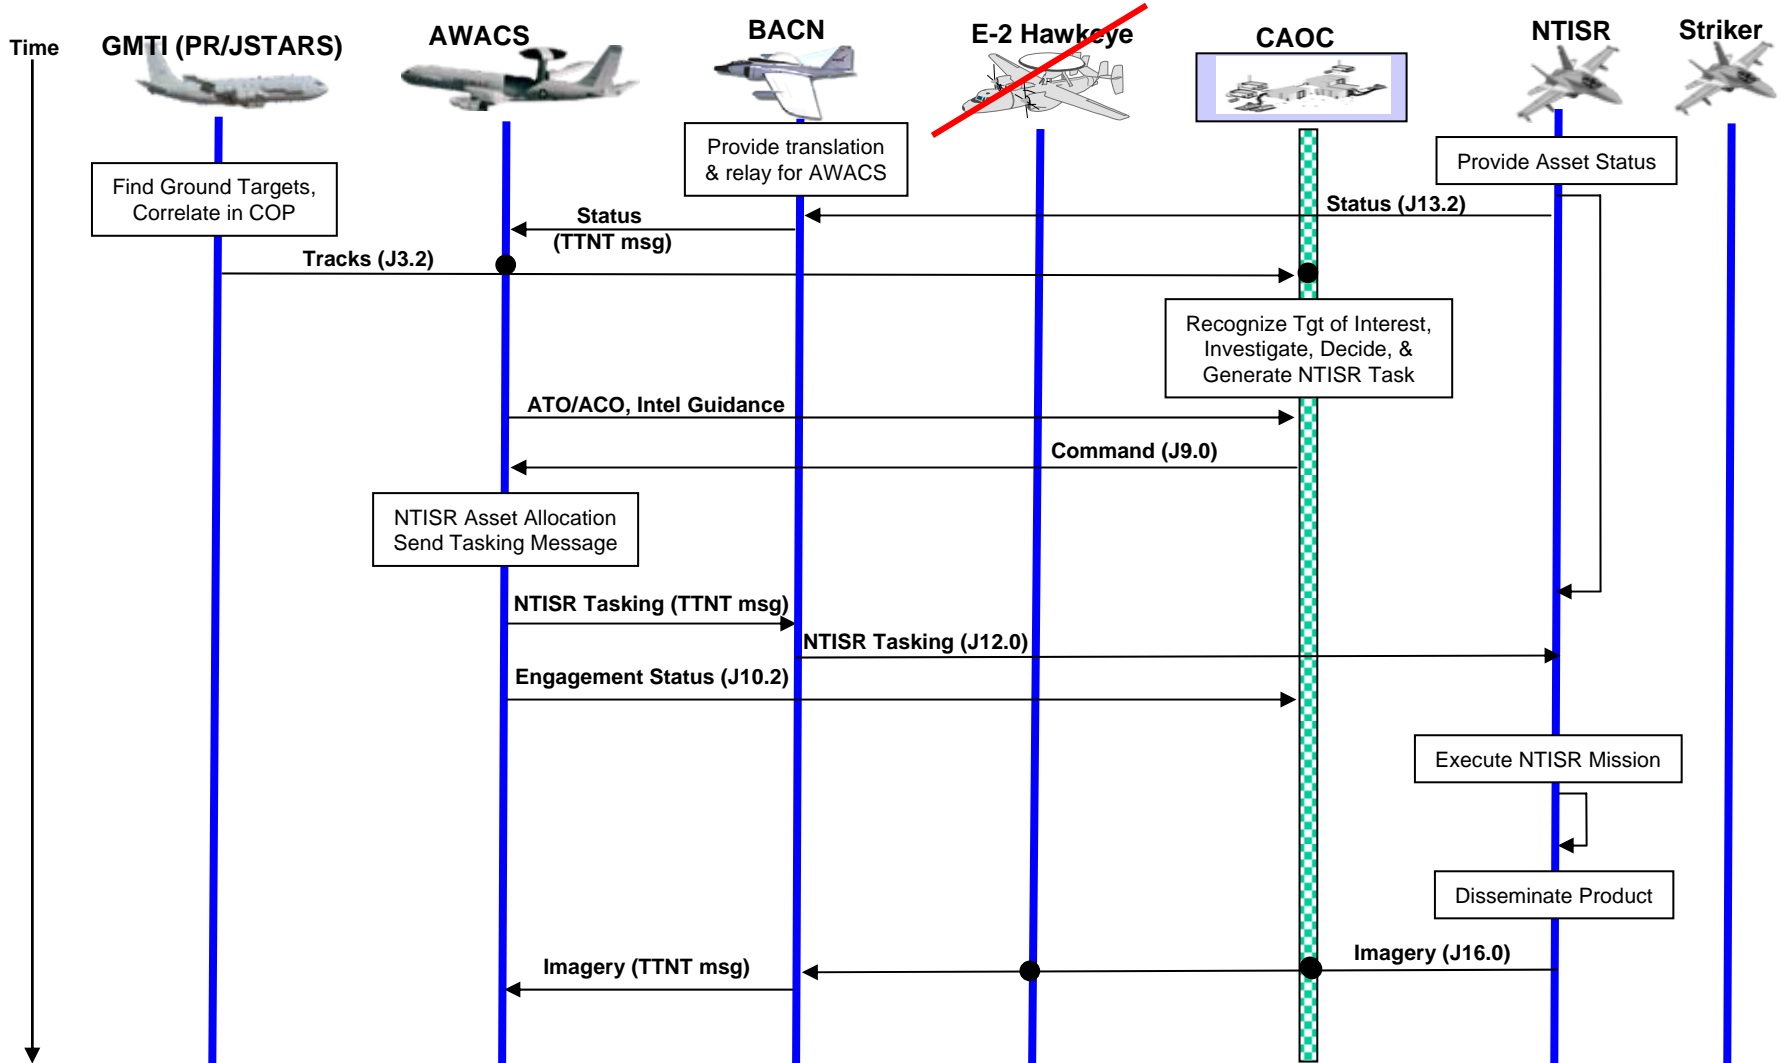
Time

GMTI (PR/JSTARS)

AWACS

BACN

E-2 Hawkeye

CAOC

NTISR

Striker

Provide translation & relay for AWACS

Provide Asset Status

Find Ground Targets, Correlate in COP

Status (TTNT msg)

Status (J13.2)

Tracks (J3.2)

Recognize Tgt of Interest, Investigate, Decide, & Generate NTISR Task

ATO/ACO, Intel Guidance

Command (J9.0)

NTISR Asset Allocation Send Tasking Message

NTISR Tasking (TTNT msg)

NTISR Tasking (J12.0)

Engagement Status (J10.2)

Execute NTISR Mission

Disseminate Product

Imagery (TTNT msg)

Imagery (J16.0)